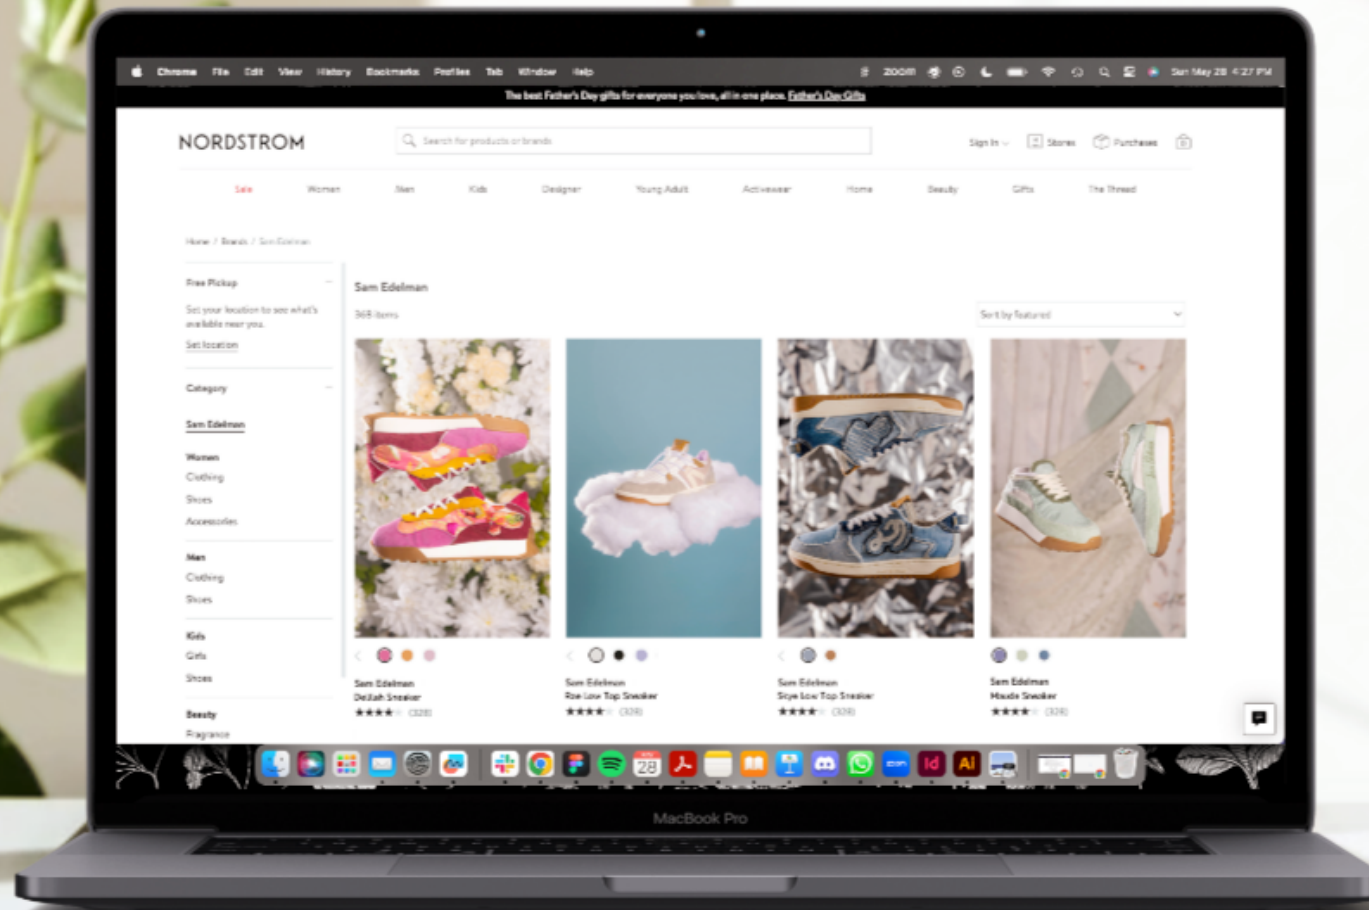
Chrome File Edit View History Bookmarks Profiles Tab Window Help

zoom

Sun May 28 4:27 PM

The best Father's Day gifts for everyone you love, all in one place. Father's Day Gifts

NORDSTROM

Search for products or brands

Sign In Stores Purchases

Sale Women Men Kids Designer Young Adult Activewear Home Beauty Gifts The Thread

Home / Brands / Sam Edelman

Free Pickup

Set your location to see what's available near you.

Set location

Category

Sam Edelman

Women
Clothing
Shoes
Accessories

Men
Clothing
Shoes

Kids
Girls
Shoes

Beauty
Fragrance

Sam Edelman

368 items

Sort by featured

Sam Edelman
Delilah Sneaker
(328)

Sam Edelman
Roe Low Top Sneaker
(329)

Sam Edelman
Skye Low Top Sneaker
(329)

Sam Edelman
Maude Sneaker
(329)

28

MacBook Pro